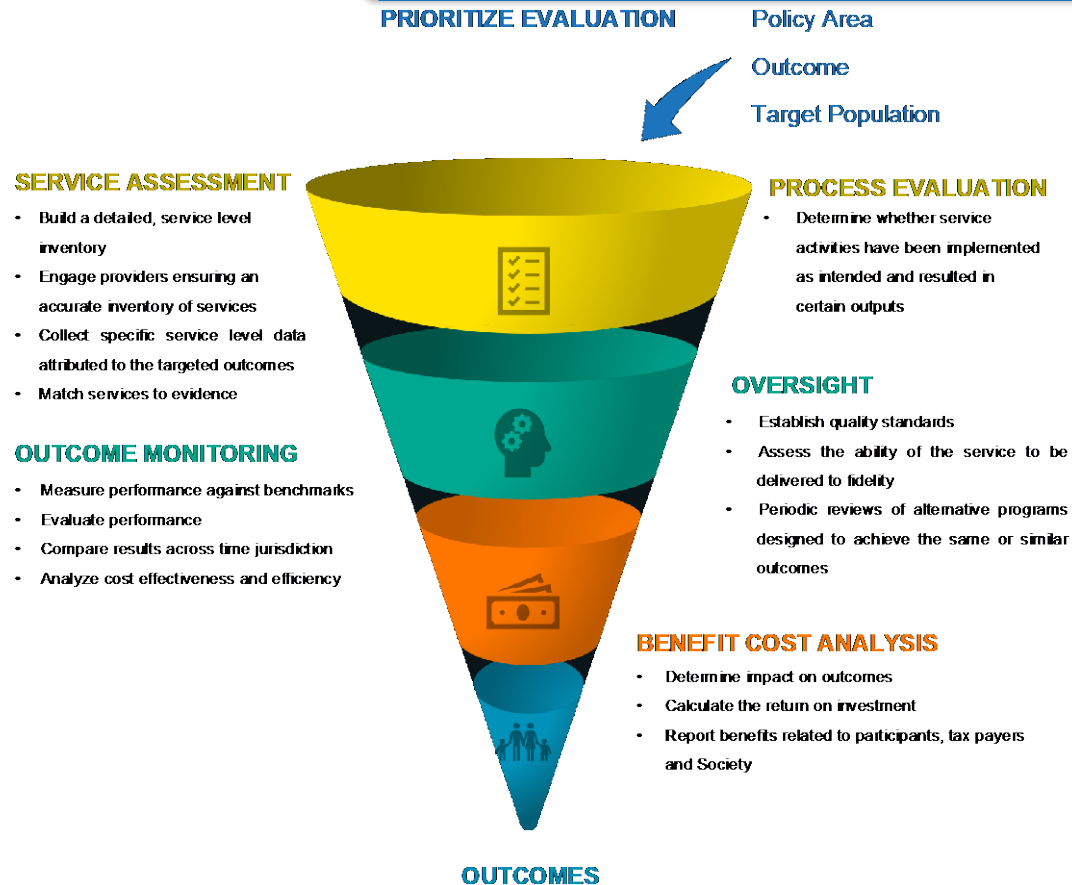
PRIORITIZE EVALUATION

Policy Area

Outcome

Target Population

SERVICE ASSESSMENT

- Build a detailed, service level inventory
- Engage providers ensuring an accurate inventory of services
- Collect specific service level data attributed to the targeted outcomes
- Match services to evidence

PROCESS EVALUATION

- Determine whether service activities have been implemented as intended and resulted in certain outputs

OVERSIGHT

- Establish quality standards
- Assess the ability of the service to be delivered to fidelity
- Periodic reviews of alternative programs designed to achieve the same or similar outcomes

OUTCOME MONITORING

- Measure performance against benchmarks
- Evaluate performance
- Compare results across time jurisdiction
- Analyze cost effectiveness and efficiency

BENEFIT COST ANALYSIS

- Determine impact on outcomes
- Calculate the return on investment
- Report benefits related to participants, tax payers and Society

OUTCOMES